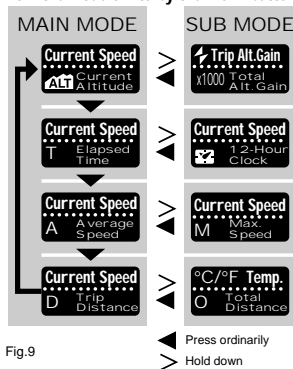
MAIN MODE
SUB MODE

Current Speed
ALT Current Altitude

Trip Alt.Gain
x1000 Total Alt.Gain

Current Speed
T Elapsed Time

Current Speed
12-Hour Clock

Current Speed
A Average Speed

Current Speed
M Max. Speed

Current Speed
D Trip Distance

°C/°F Temp.
O Total Distance

Fig.9

Press ordinarily
Hold down